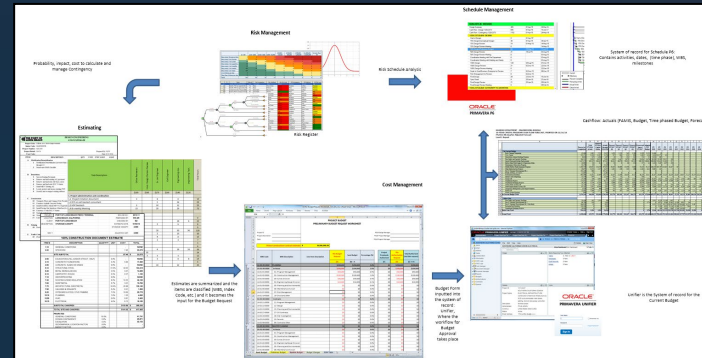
Schedule Management

Risk Management

Probability, Impact, cost to calculate and manage Contingency

Risk schedule analysis

System of record for Schedule P6: Contains activities, dates, (time phase), WBS, milestones

ORACLE
PRIMAVERA P6

Risk Register

Estimating

Cashflow: Actuals (P&kW, Budget, Time phased Budget, Forec

Cost Management

Estimates are summarized and the items are classified (WBS, Index Code, etc.) and it becomes the input for the Budget Request

PROJECT BUDGET

Budget Form inputted into the system of record: UniFier, Where the workflow for Budget Approval takes place

ORACLE
PRIMAVERA UNIFIER

UniFier is the System of record for the Current Budget